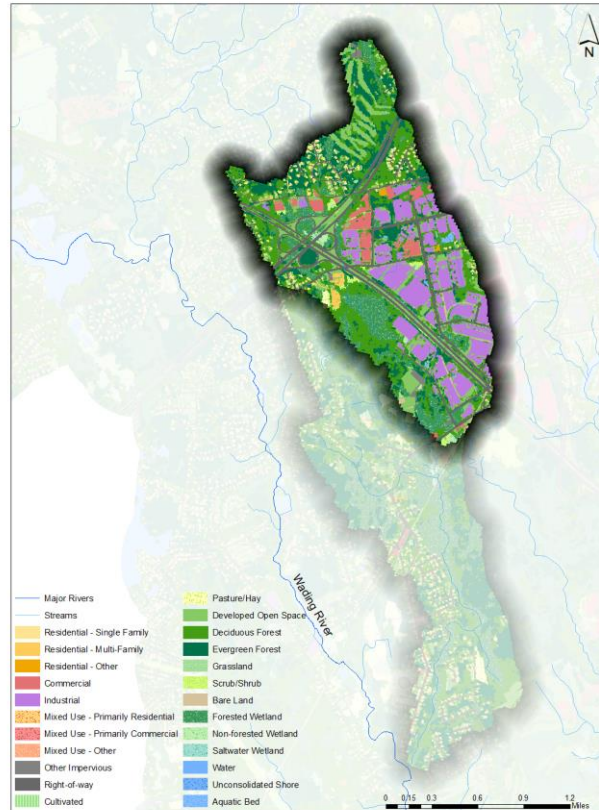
N

Wading River

Major Rivers
Streams
Residential - Single Family
Residential - Multi-Family
Residential - Other
Commercial
Industrial
Mixed Use - Primarily Residential
Mixed Use - Primarily Commercial
Mixed Use - Other
Other Impervious
Right-of-way
Cultivated

Pasture/Hay
Developed Open Space
Deciduous Forest
Evergreen Forest
Grassland
Scrub/Shrub
Bare Land
Forested Wetland
Non-forested Wetland
Saltwater Wetland
Water
Unconsolidated Shore
Aquatic Bed

0 0.15 0.3 0.6 0.9 1.2 Miles